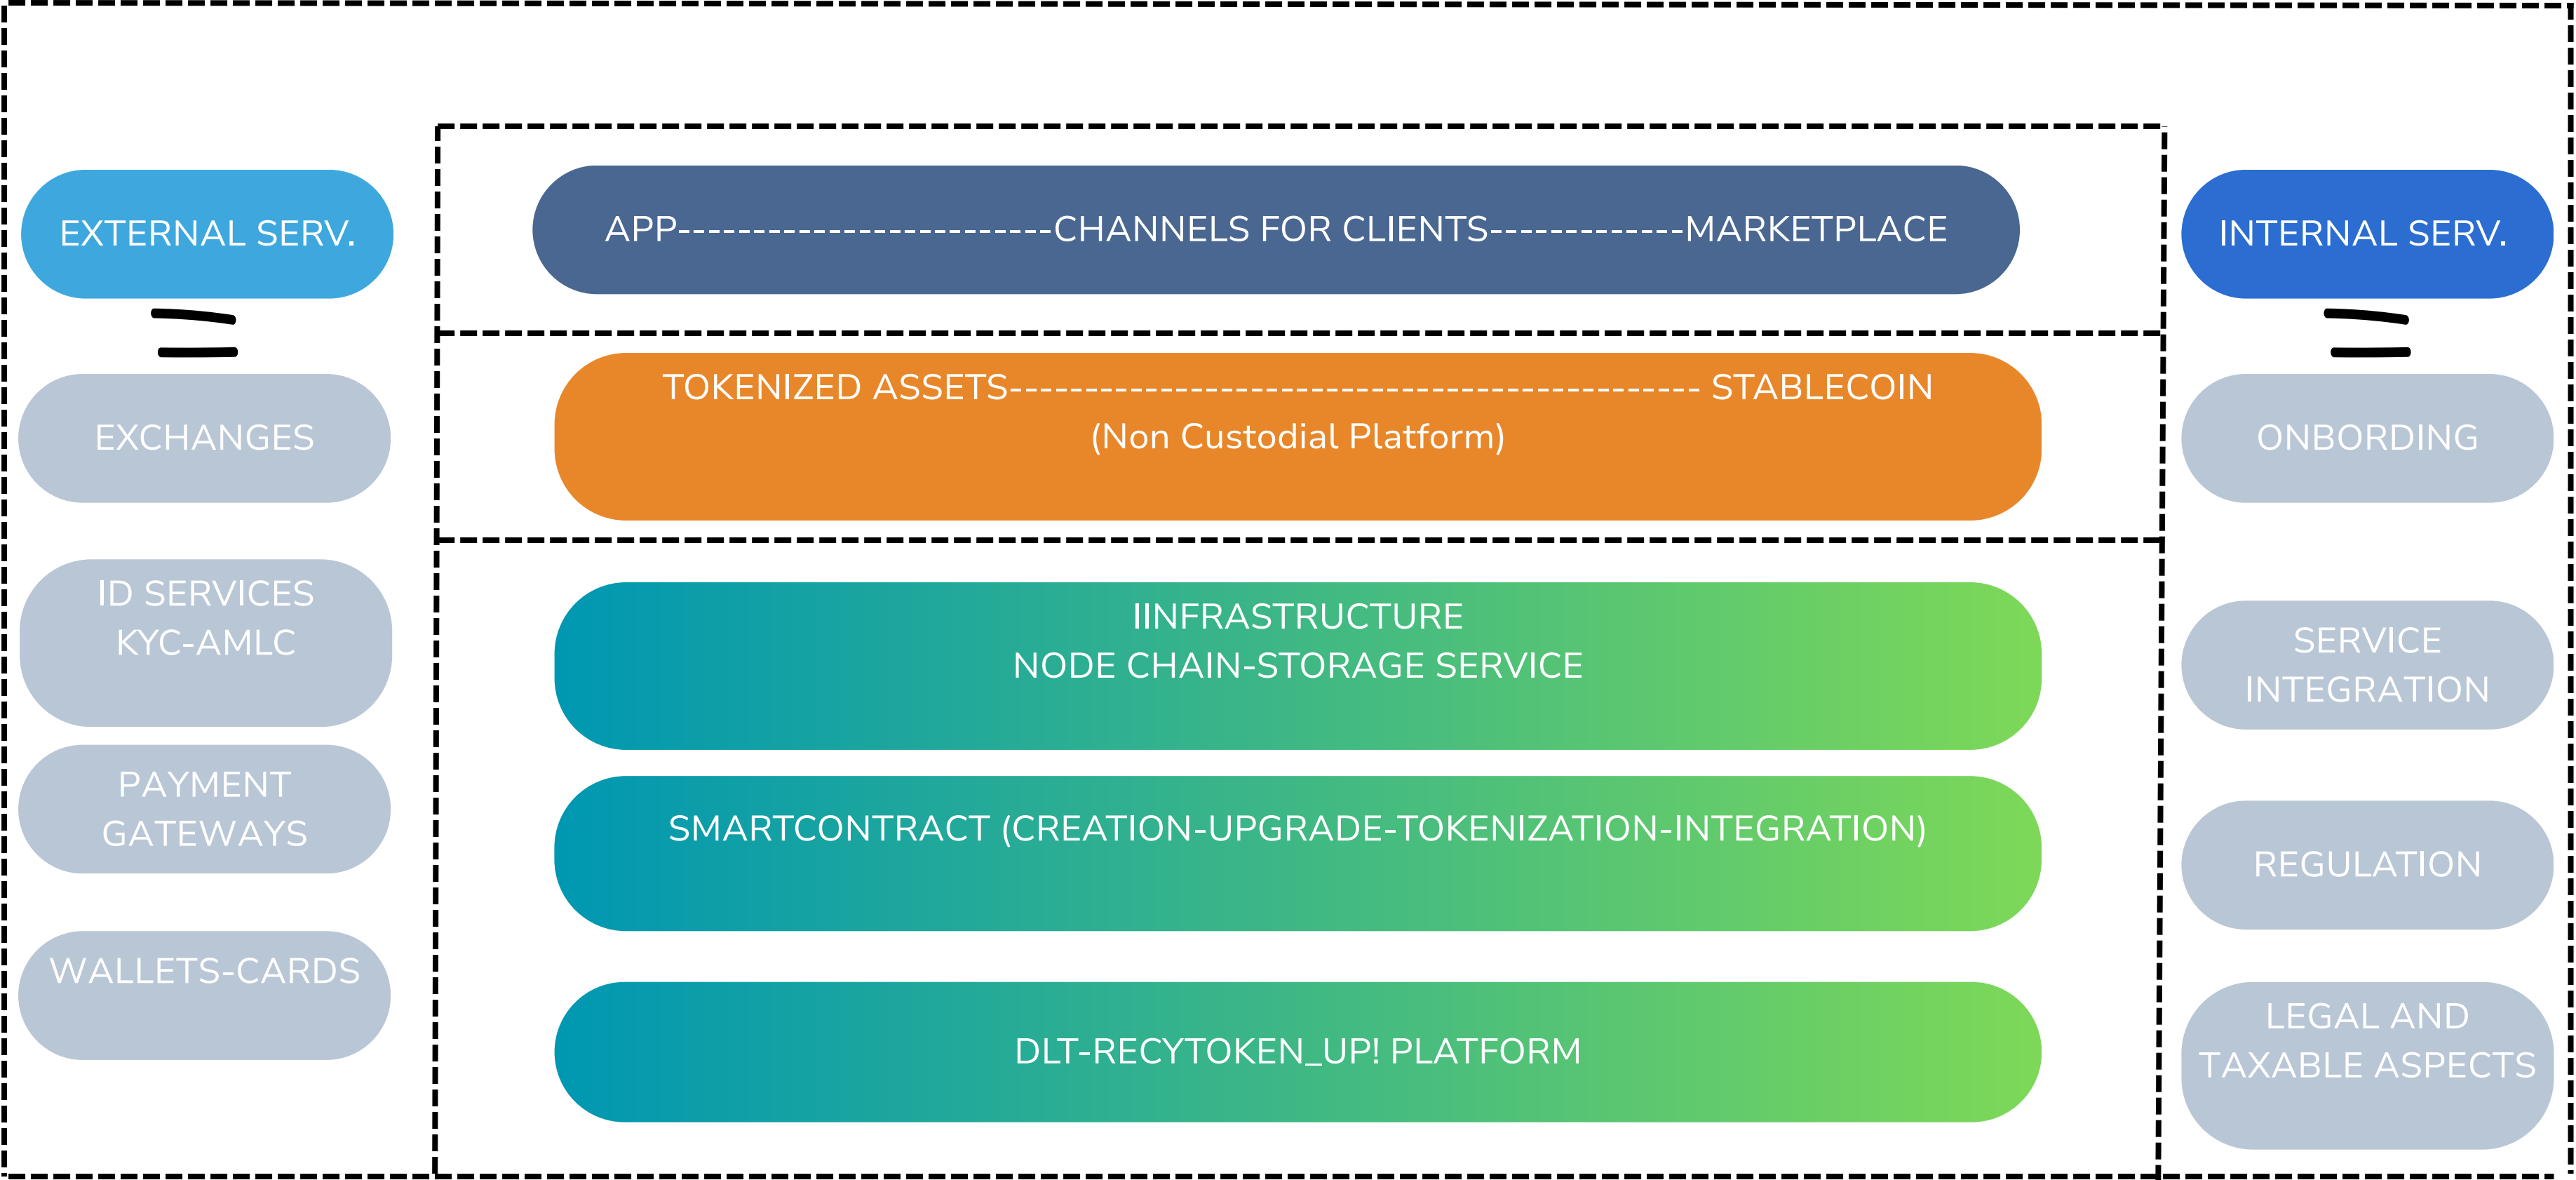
EXTERNAL SERV.

EXCHANGES

ID SERVICES
KYC-AMLC

PAYMENT
GATEWAYS

WALLETS-CARDS

APP------------------------CHANNELS FOR CLIENTS-------------MARKETPLACE

TOKENIZED ASSETS-------------------------------------------- STABLECOIN
(Non Custodial Platform)

IINFRASTRUCTURE
NODE CHAIN-STORAGE SERVICE

SMARTCONTRACT (CREATION-UPGRADE-TOKENIZATION-INTEGRATION)

DLT-RECYTOKEN_UP! PLATFORM

INTERNAL SERV.

ONBORDING

SERVICE
INTEGRATION

REGULATION

LEGAL AND
TAXABLE ASPECTS